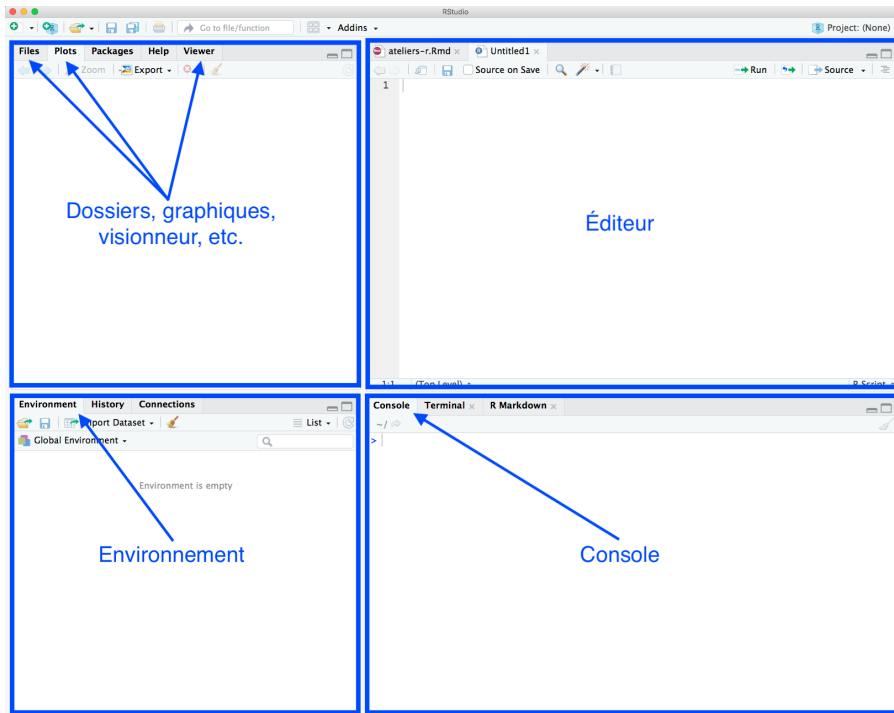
RStudio

Go to file/function

Addins

Project: (None)

Files Plots Packages Help Viewer

Zoom Export

Dossiers, graphiques, visionneur, etc.

ateliers-r.Rmd × Untitled1 ×

Source on Save

Run Source

1

Éditeur

1:1 (Top Level) R Script

Environment History Connections

Import Dataset List

Global Environment

Environment is empty

Environnement

Console Terminal × R Markdown ×

~/

>

Console